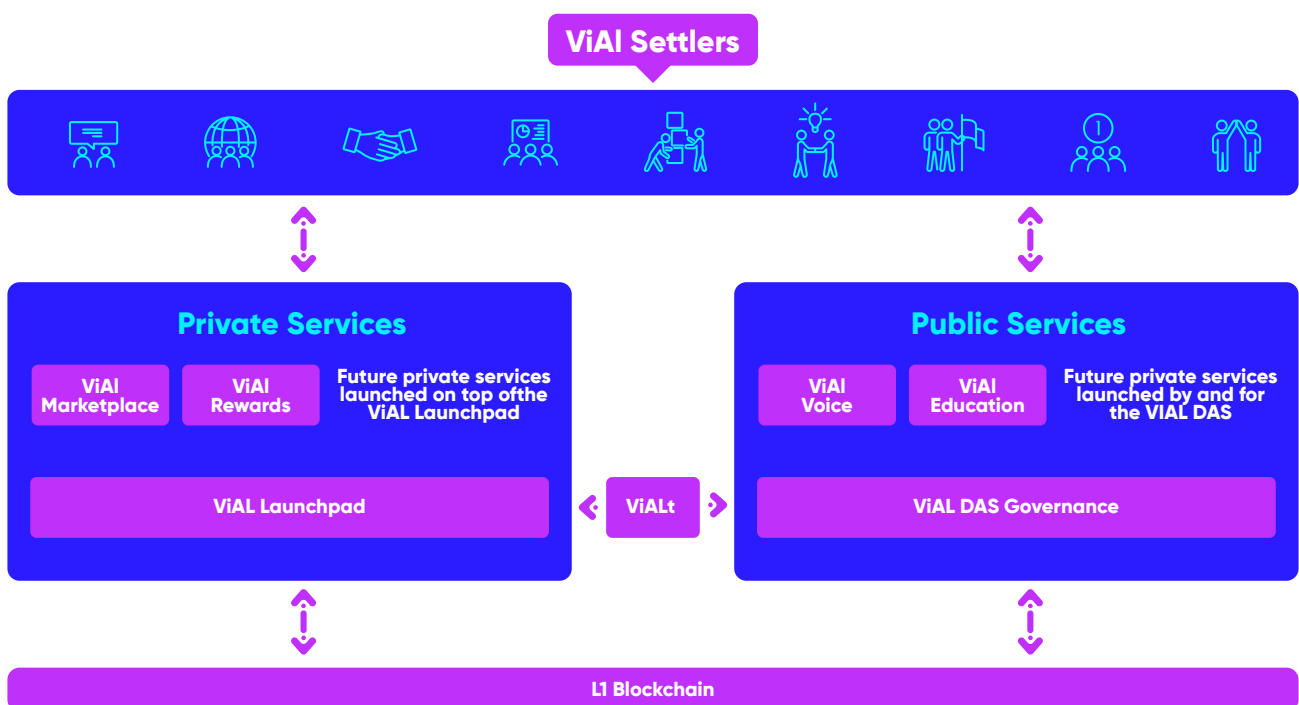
ViAl Settlers

Private Services

ViAl Marketplace

ViAl Rewards

Future private services launched on top ofthe ViAL Launchpad

ViAL Launchpad

ViALt

Public Services

ViAl Voice

ViAl Education

Future private services launched by and for the ViAL DAS

ViAL DAS Governance

L1 Blockchain